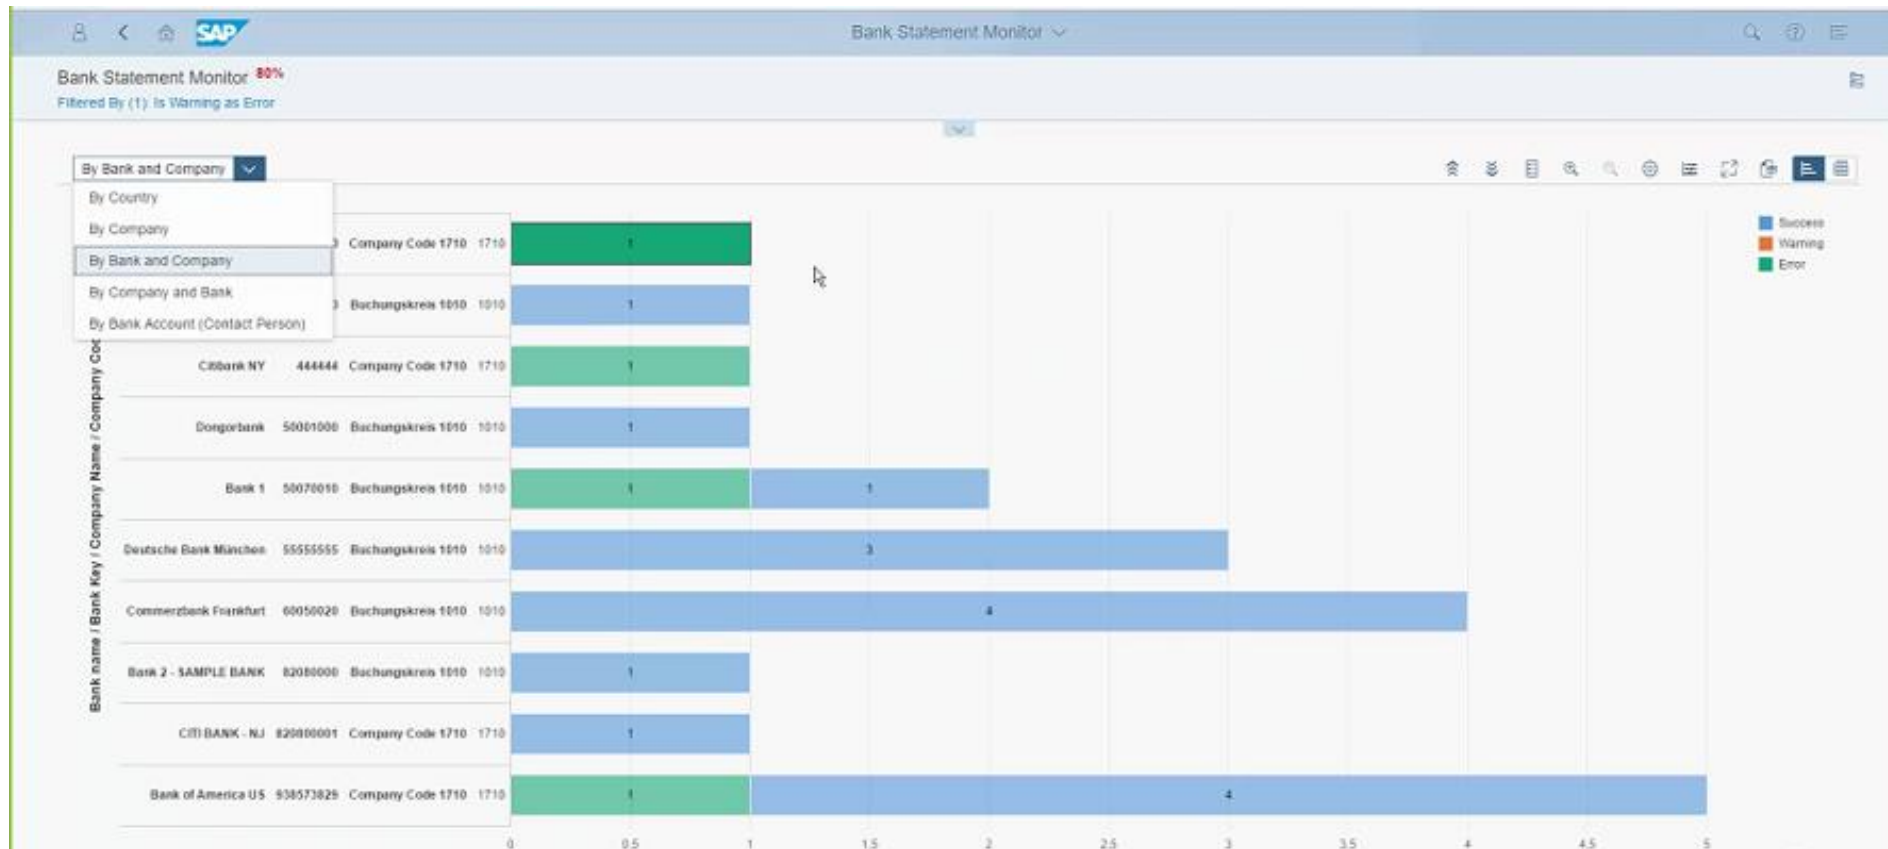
SAP

Bank Statement Monitor

Bank Statement Monitor 80%

Filtered By (1): Is Warning as Error

By Bank and Company

By Country

By Company

By Bank and Company

By Company and Bank

By Bank Account (Contact Person)

Success

Warning

Error

Bank name / Bank Key / Company Name / Company Code

Company Code 1710 1710 | 1

Buchungskreis 1010 1010 | 1

Citibank NY 444444 Company Code 1710 1710 | 1

Dongorbank 50001000 Buchungskreis 1010 1010 | 1

Bank 1 50070010 Buchungskreis 1010 1010 | 1 | 1

Deutsche Bank München 55555555 Buchungskreis 1010 1010 | 3

Commerzbank Frankfurt 60050020 Buchungskreis 1010 1010 | 4

Bank 2 - SAMPLE BANK 82080000 Buchungskreis 1010 1010 | 1

CITI BANK - NJ 820800001 Company Code 1710 1710 | 1

Bank of America US 938573829 Company Code 1710 1710 | 1 | 4

0 0.5 1 1.5 2 2.5 3 3.5 4 4.5 5